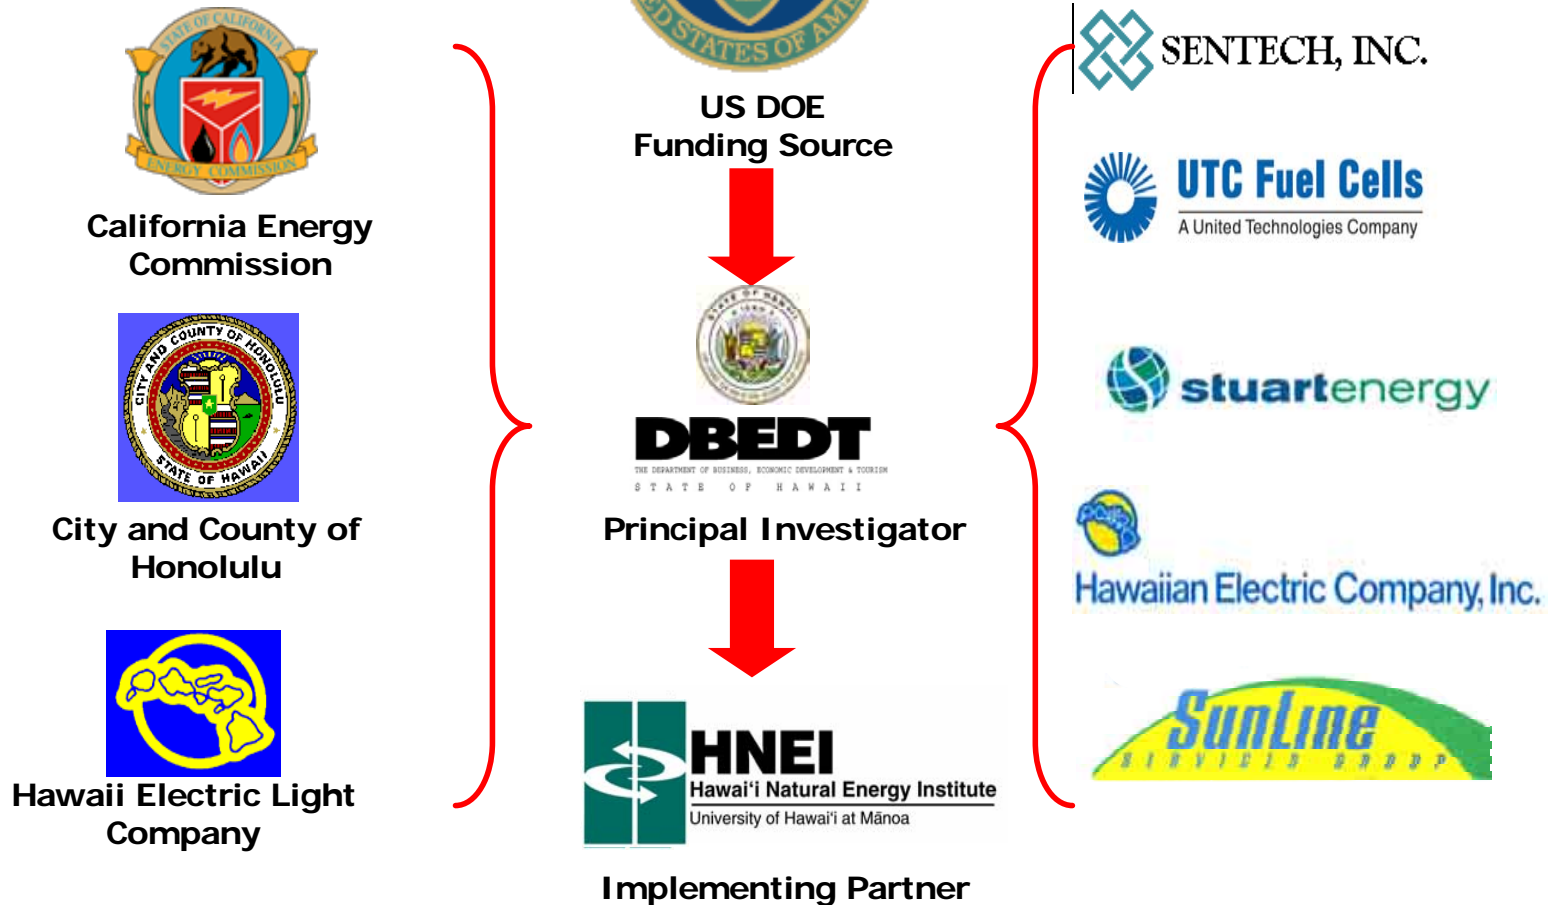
STATE OF CALIFORNIA
ENERGY COMMISSION
California Energy Commission

CITY AND COUNTY OF HONOLULU
STATE OF HAWAII
City and County of Honolulu

Hawaii Electric Light Company

ED STATES OF AM
US DOE
Funding Source

STATE OF HAWAII
DBEDT
THE DEPARTMENT OF BUSINESS, ECONOMIC DEVELOPMENT & TOURISM
STATE OF HAWAII
Principal Investigator

HNEI
Hawai'i Natural Energy Institute
University of Hawai'i at Mānoa
Implementing Partner

SENTECH, INC.

UTC Fuel Cells
A United Technologies Company

stuartenergy

Hawaiian Electric Company, Inc.

SunLine
SERVICES GROUP